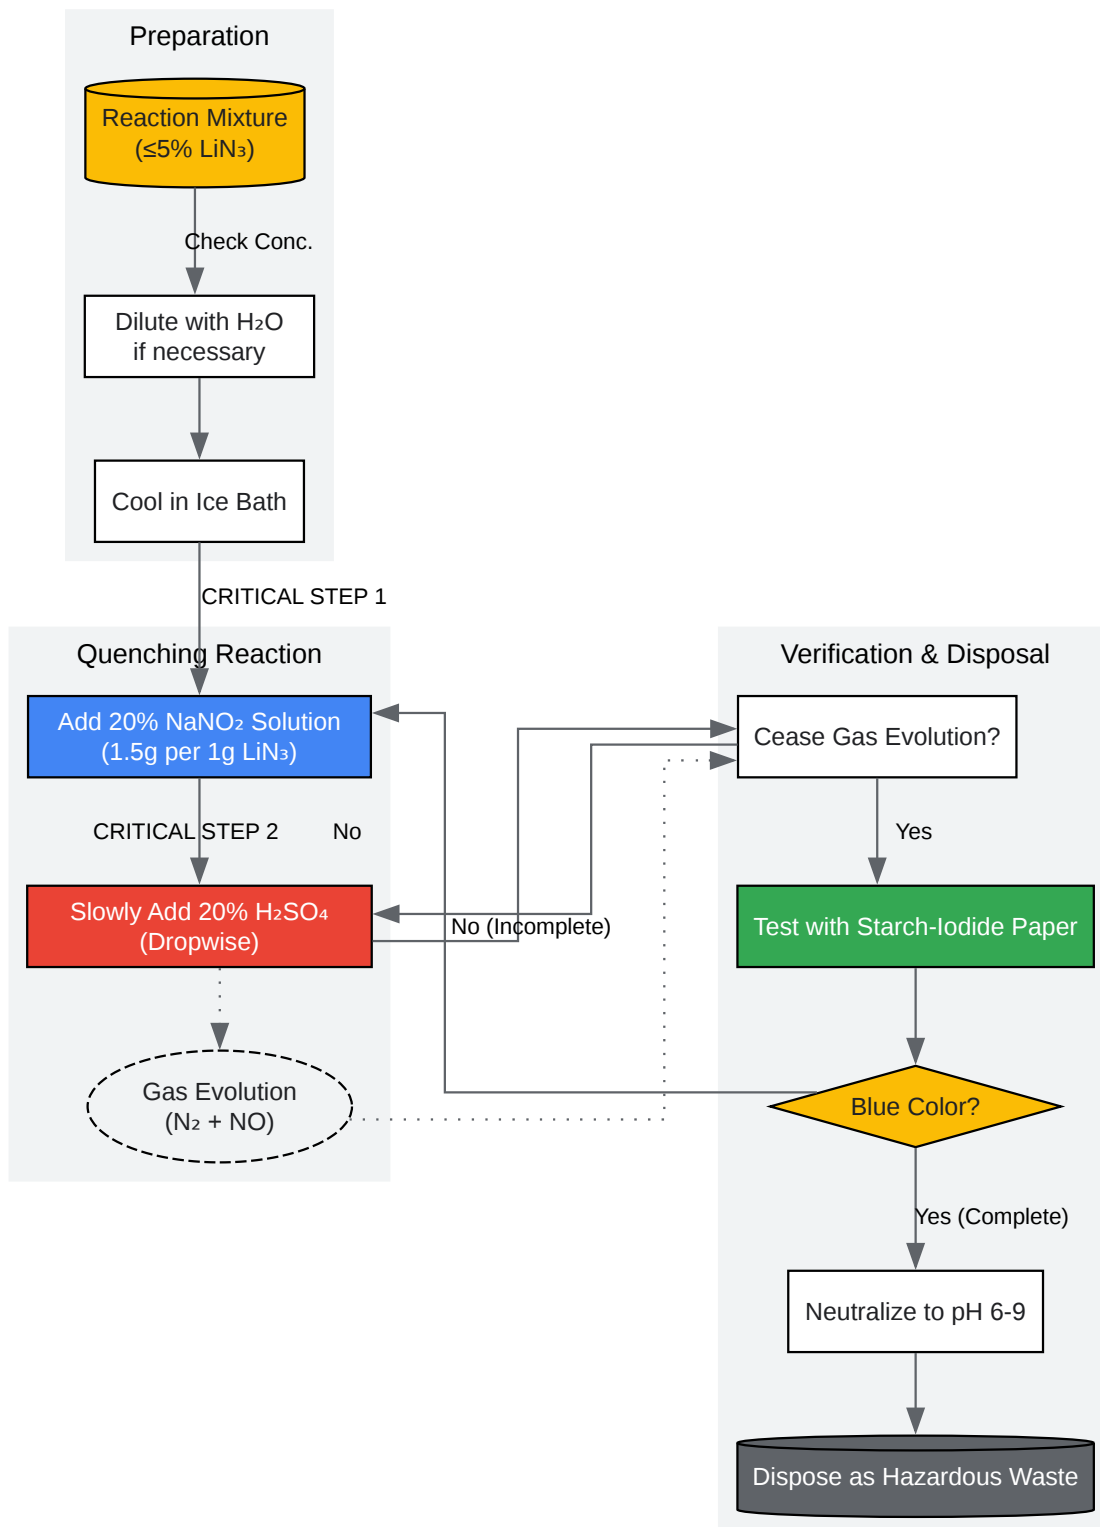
Preparation

Reaction Mixture
(≤5% $LiN_3$)

Check Conc.

Dilute with $H_2O$
if necessary

Cool in Ice Bath

CRITICAL STEP 1

Quenching Reaction

Add 20% $NaNO_2$ Solution
(1.5g per 1g $LiN_3$)

CRITICAL STEP 2

No

Slowly Add 20% $H_2SO_4$
(Dropwise)

No (Incomplete)

Gas Evolution
($N_2$ + NO)

Verification & Disposal

Cease Gas Evolution?

Yes

Test with Starch-Iodide Paper

Blue Color?

Yes (Complete)

Neutralize to pH 6-9

Dispose as Hazardous Waste